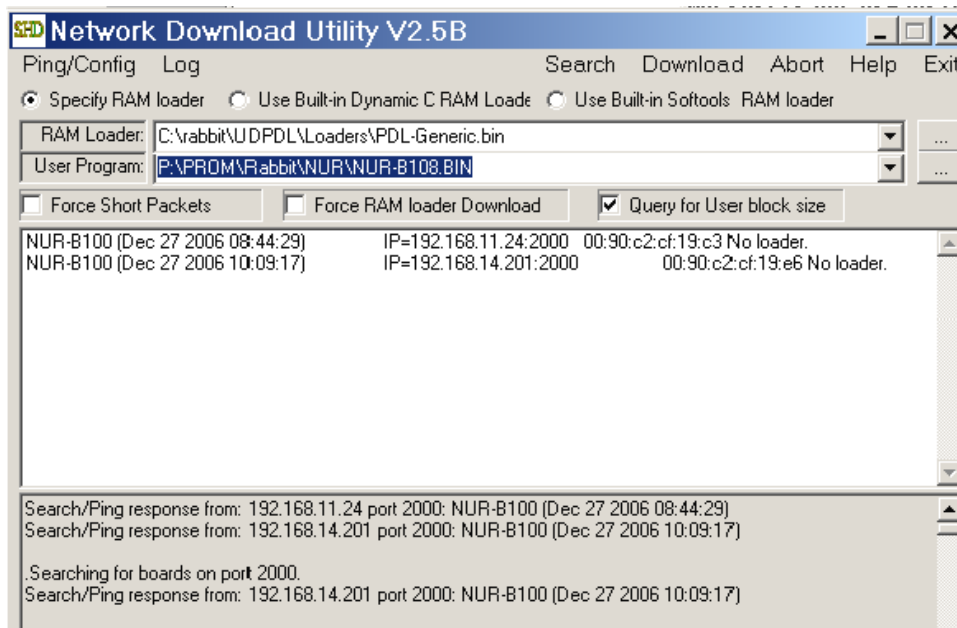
SHD Network Download Utility V2.5B

Ping/Config Log Search Download Abort Help Exi

Specify RAM loader Use Built-in Dynamic C RAM Loade Use Built-in Softools RAM loader

RAM Loader: C:\rabbit\UDPDL\Loaders\PDL-Generic.bin ...

User Program: P:\PROM\Rabbit\NUR\NUR-B108.BIN ...

Force Short Packets Force RAM loader Download Query for User block size

NUR-B100 (Dec 27 2006 08:44:29) IP=192.168.11.24:2000 00:90:c2:cf:19:c3 No loader.
NUR-B100 (Dec 27 2006 10:09:17) IP=192.168.14.201:2000 00:90:c2:cf:19:e6 No loader.

Search/Ping response from: 192.168.11.24 port 2000: NUR-B100 (Dec 27 2006 08:44:29)
Search/Ping response from: 192.168.14.201 port 2000: NUR-B100 (Dec 27 2006 10:09:17)

.Searching for boards on port 2000.
Search/Ping response from: 192.168.14.201 port 2000: NUR-B100 (Dec 27 2006 10:09:17)